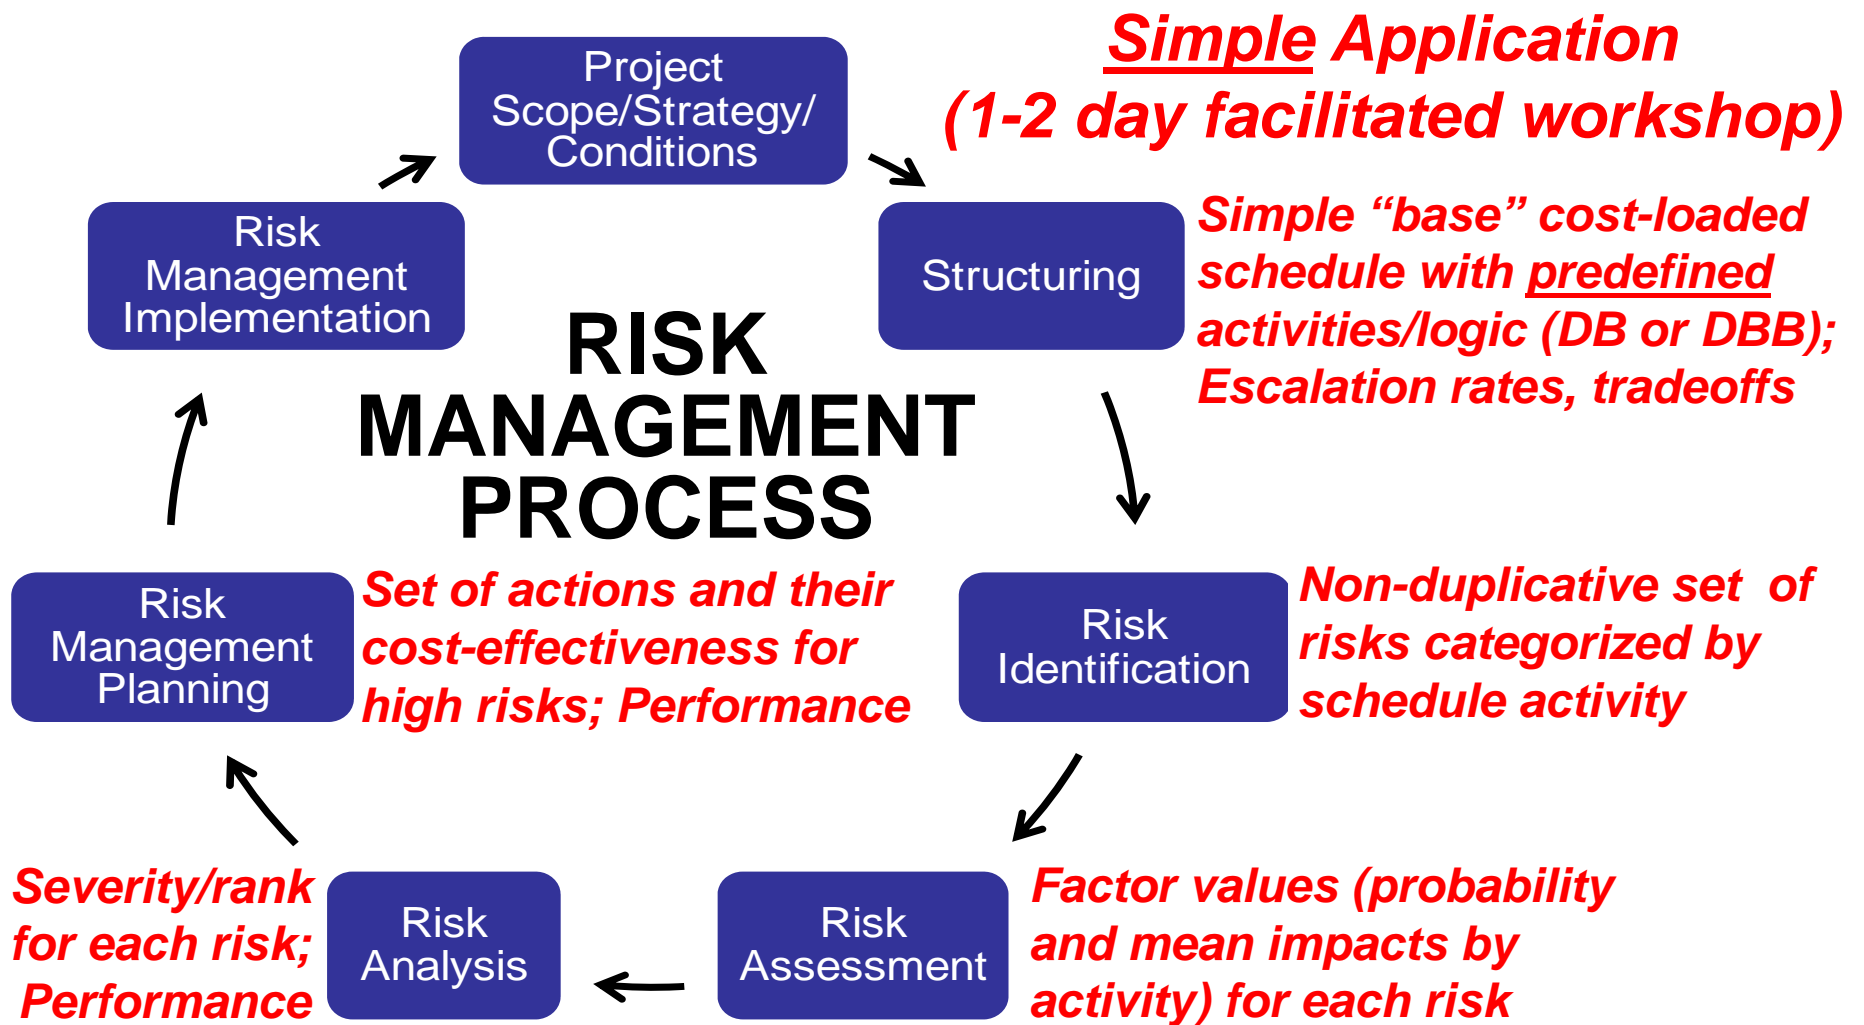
Simple Application
(1-2 day facilitated workshop)

Project Scope/Strategy/ Conditions

Structuring

Simple "base" cost-loaded schedule with predefined activities/logic (DB or DBB); Escalation rates, tradeoffs

Risk Management Implementation

RISK MANAGEMENT PROCESS

Risk Identification

Non-duplicative set of risks categorized by schedule activity

Risk Management Planning

Set of actions and their cost-effectiveness for high risks; Performance

Risk Assessment

Factor values (probability and mean impacts by activity) for each risk

Risk Analysis

Severity/rank for each risk; Performance